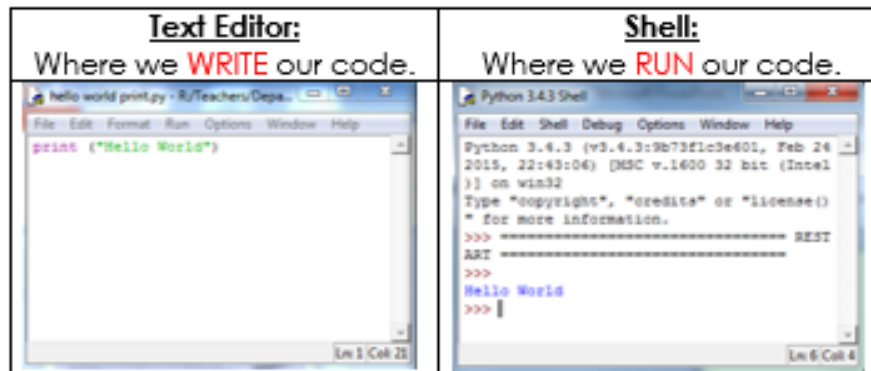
| Text Editor: Where we WRITE our code. | Shell: Where we RUN our code. |
|---|---|
| hello world print.py - R/Teachers/Depa... File Edit Format Run Options Window Help print ("Hello World") Ln: 1 Col: 21 | Python 3.4.3 Shell File Edit Shell Debug Options Window Help Python 3.4.3 (v3.4.3:9b73f1c3e601, Feb 24 2015, 22:43:06) [MSC v.1600 32 bit (Intel)] on win32 Type "copyright", "credits" or "license()" for more information. >>> ================================ RESTART ================================ >>> Hello World >>> Ln: 6 Col: 4 |